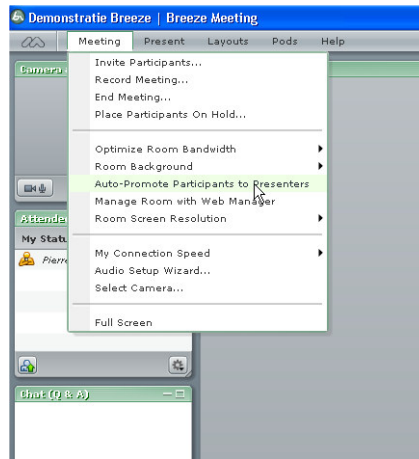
Demonstratie Breeze | Breeze Meeting

Meeting Present Layouts Pods Help

Camera

Invite Participants...
Record Meeting...
End Meeting...
Place Participants On Hold...

Optimize Room Bandwidth
Room Background
Auto-Promote Participants to Presenters
Manage Room with Web Manager
Room Screen Resolution

My Connection Speed
Audio Setup Wizard...
Select Camera...

Full Screen

Attendee

My Statu

Pierre

Chat (Q & A)